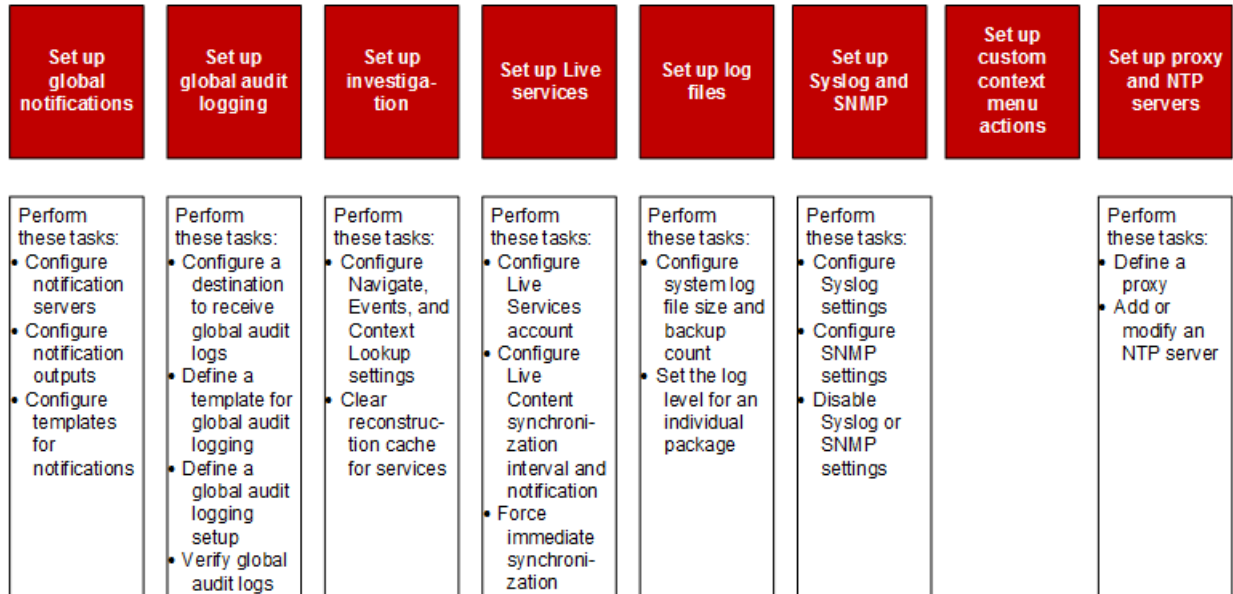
Set up global notifications

Perform these tasks:
• Configure notification servers
• Configure notification outputs
• Configure templates for notifications

Set up global audit logging

Perform these tasks:
• Configure a destination to receive global audit logs
• Define a template for global audit logging
• Define a global audit logging setup
• Verify global audit logs

Set up investigation

Perform these tasks:
• Configure Navigate, Events, and Context Lookup settings
• Clear reconstruction cache for services

Set up Live services

Perform these tasks:
• Configure Live Services account
• Configure Live Content synchronization interval and notification
• Force immediate synchronization

Set up log files

Perform these tasks:
• Configure system log file size and backup count
• Set the log level for an individual package

Set up Syslog and SNMP

Perform these tasks:
• Configure Syslog settings
• Configure SNMP settings
• Disable Syslog or SNMP settings

Set up custom context menu actions

Set up proxy and NTP servers

Perform these tasks:
• Define a proxy
• Add or modify an NTP server